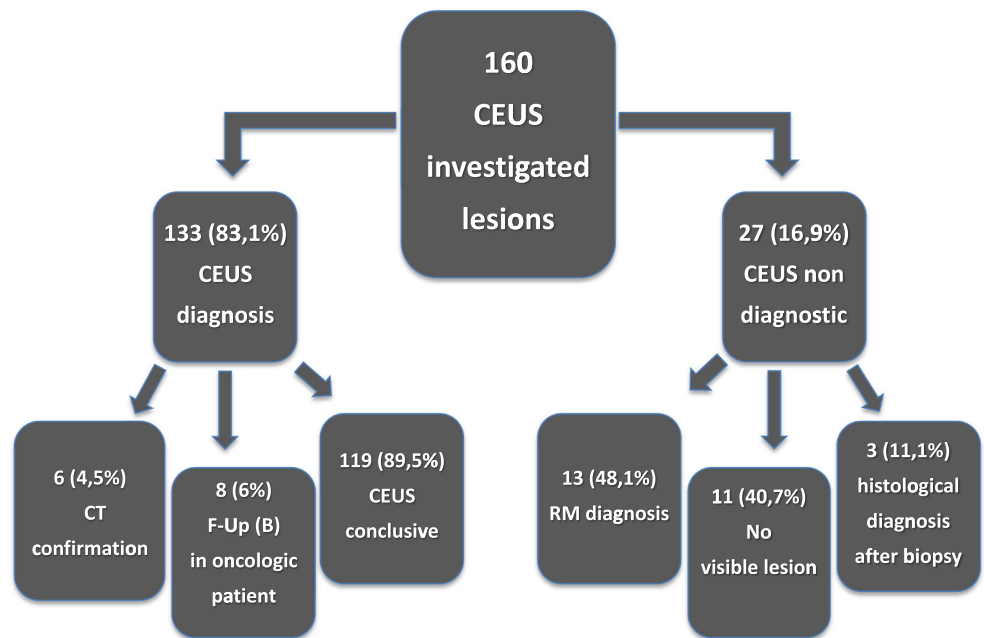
160
CEUS
investigated
lesions

133 (83,1%)
CEUS
diagnosis

6 (4,5%)
CT
confirmation

8 (6%)
F-Up (B)
in oncologic
patient

119 (89,5%)
CEUS
conclusive

27 (16,9%)
CEUS non
diagnostic

13 (48,1%)
RM diagnosis

11 (40,7%)
No
visible lesion

3 (11,1%)
histological
diagnosis
after biopsy